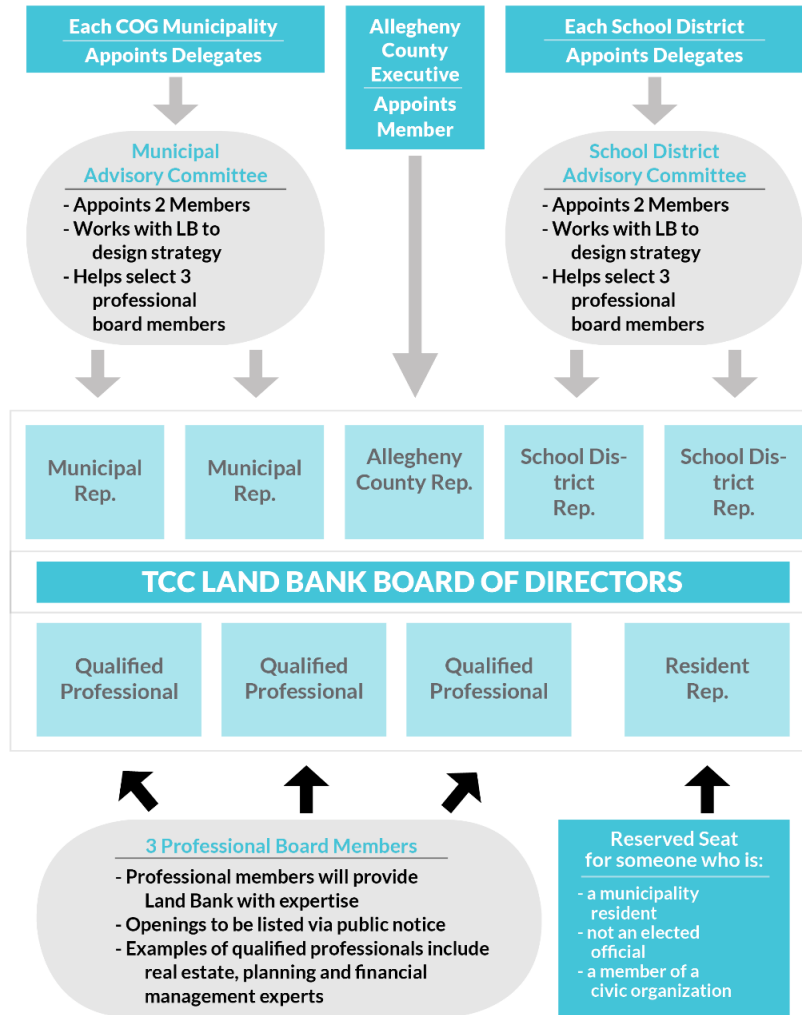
Each COG Municipality
Appoints Delegates

Allegheny County Executive
Appoints Member

Each School District
Appoints Delegates

Municipal Advisory Committee
- Appoints 2 Members
- Works with LB to design strategy
- Helps select 3 professional board members

School District Advisory Committee
- Appoints 2 Members
- Works with LB to design strategy
- Helps select 3 professional board members

Municipal Rep.

Municipal Rep.

Allegheny County Rep.

School District Rep.

School District Rep.

TCC LAND BANK BOARD OF DIRECTORS

Qualified Professional

Qualified Professional

Qualified Professional

Resident Rep.

3 Professional Board Members
- Professional members will provide Land Bank with expertise
- Openings to be listed via public notice
- Examples of qualified professionals include real estate, planning and financial management experts

Reserved Seat for someone who is:
- a municipality resident
- not an elected official
- a member of a civic organization